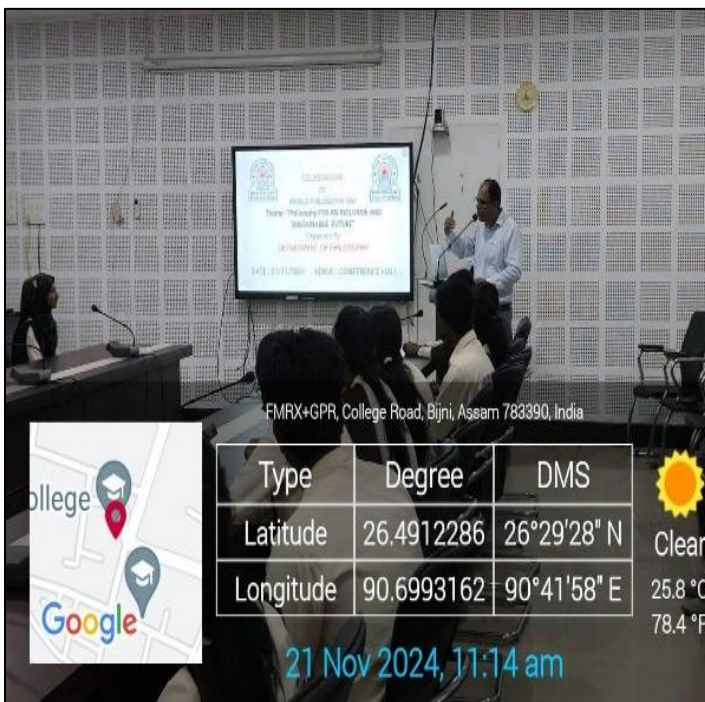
CELEBRATION
OF
WORLD PHILOSOPHY DAY
Theme: "Philosophy FOR AN INCLUSIVE AND SUSTAINABLE FUTURE"
Organised By
DEPARTMENT OF PHILOSOPHY
DATE: 21/11/2024 VENUE: CONFERENCE HALL

FMRX+GPR, College Road, Bijni, Assam 783390, India

ollege

Google

| Type | Degree | DMS |
|---|---|---|
| Latitude | 26.4912286 | 26°29'28" N |
| Longitude | 90.6993162 | 90°41'58" E |

Clear
25.8 °C
78.4 °F

21 Nov 2024, 11:14 am